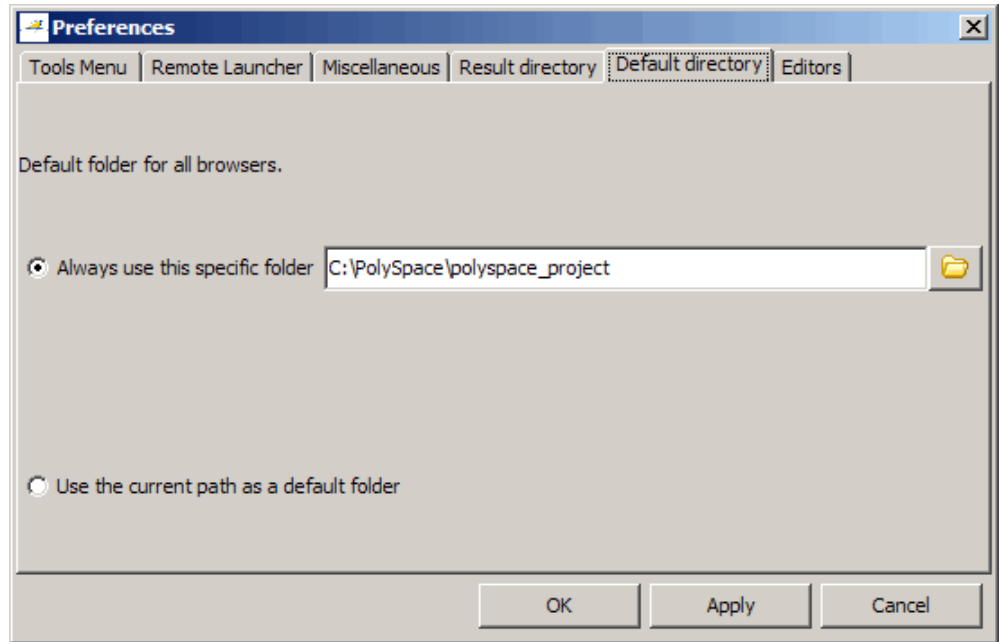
Preferences

Tools Menu | Remote Launcher | Miscellaneous | Result directory | Default directory | Editors

Default folder for all browsers.

Always use this specific folder C:\PolySpace\polyspace_project

Use the current path as a default folder

OK Apply Cancel